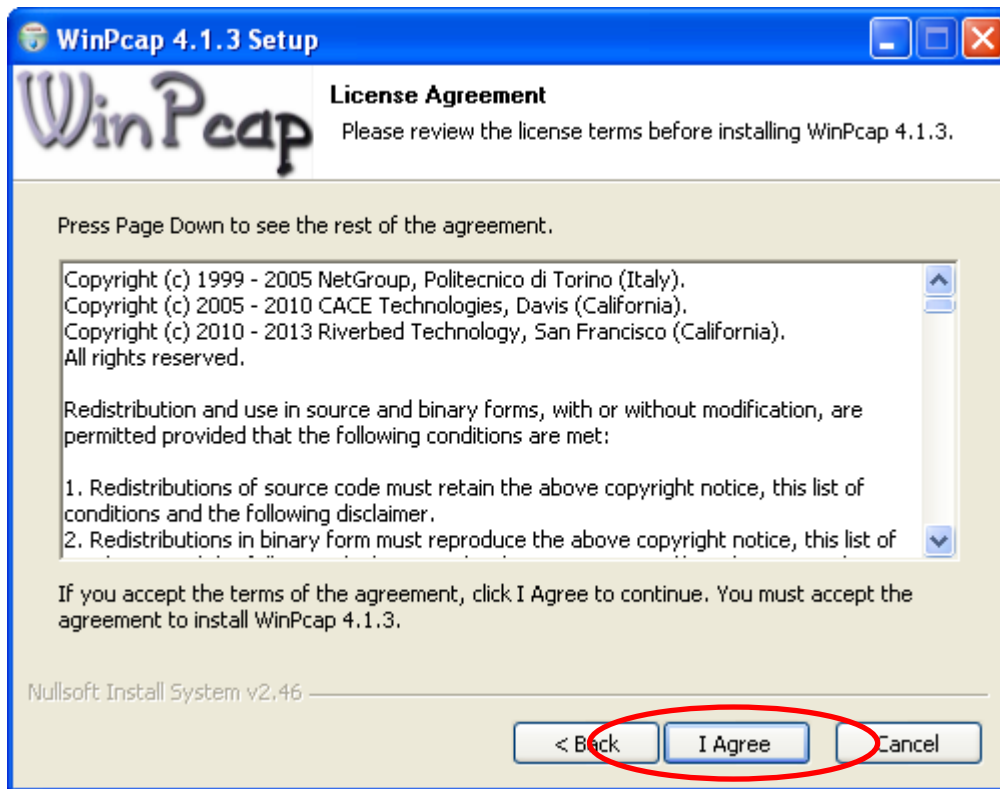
WinPcap 4.1.3 Setup

WinPcap

License Agreement

Please review the license terms before installing WinPcap 4.1.3.

Press Page Down to see the rest of the agreement.

Copyright (c) 1999 - 2005 NetGroup, Politecnico di Torino (Italy).
Copyright (c) 2005 - 2010 CACE Technologies, Davis (California).
Copyright (c) 2010 - 2013 Riverbed Technology, San Francisco (California).
All rights reserved.

Redistribution and use in source and binary forms, with or without modification, are permitted provided that the following conditions are met:

1. Redistributions of source code must retain the above copyright notice, this list of conditions and the following disclaimer.
2. Redistributions in binary form must reproduce the above copyright notice, this list of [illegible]

If you accept the terms of the agreement, click I Agree to continue. You must accept the agreement to install WinPcap 4.1.3.

Nullsoft Install System v2.46

< Back

I Agree

Cancel